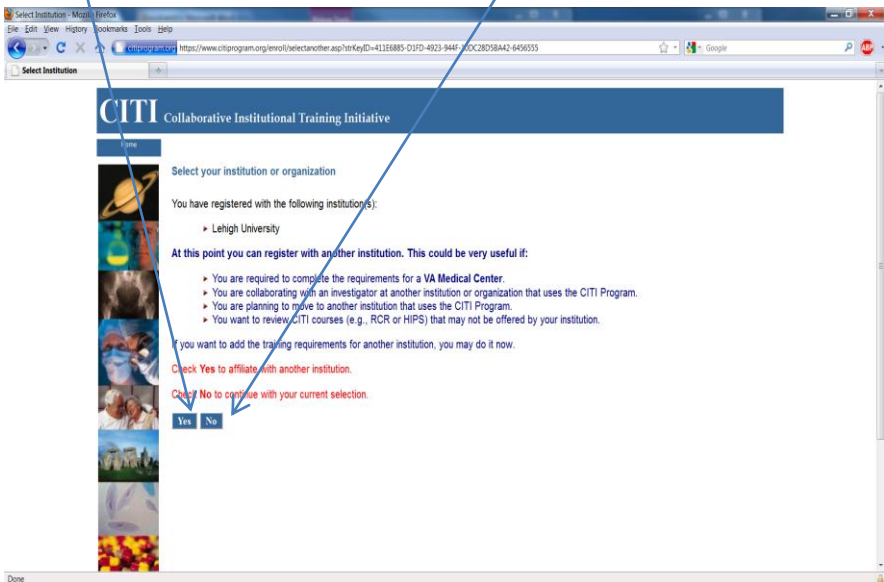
Select Institution - Mozilla Firefox
File Edit View History Bookmarks Tools Help
citiprogram.org https://www.citiprogram.org/enroll/selectanother.asp?strKeyID=411E6885-D1FD-4923-944F-30DC28D58A42-6456555
Google
Select Institution

CITI Collaborative Institutional Training Initiative

Home

Select your institution or organization

You have registered with the following institution(s):

Lehigh University

At this point you can register with another institution. This could be very useful if:

You are required to complete the requirements for a VA Medical Center.
You are collaborating with an investigator at another institution or organization that uses the CITI Program.
You are planning to move to another institution that uses the CITI Program.
You want to review CITI courses (e.g., RCR or HIPS) that may not be offered by your institution.

If you want to add the training requirements for another institution, you may do it now.

Check Yes to affiliate with another institution.

Check No to continue with your current selection.

Yes No

Done